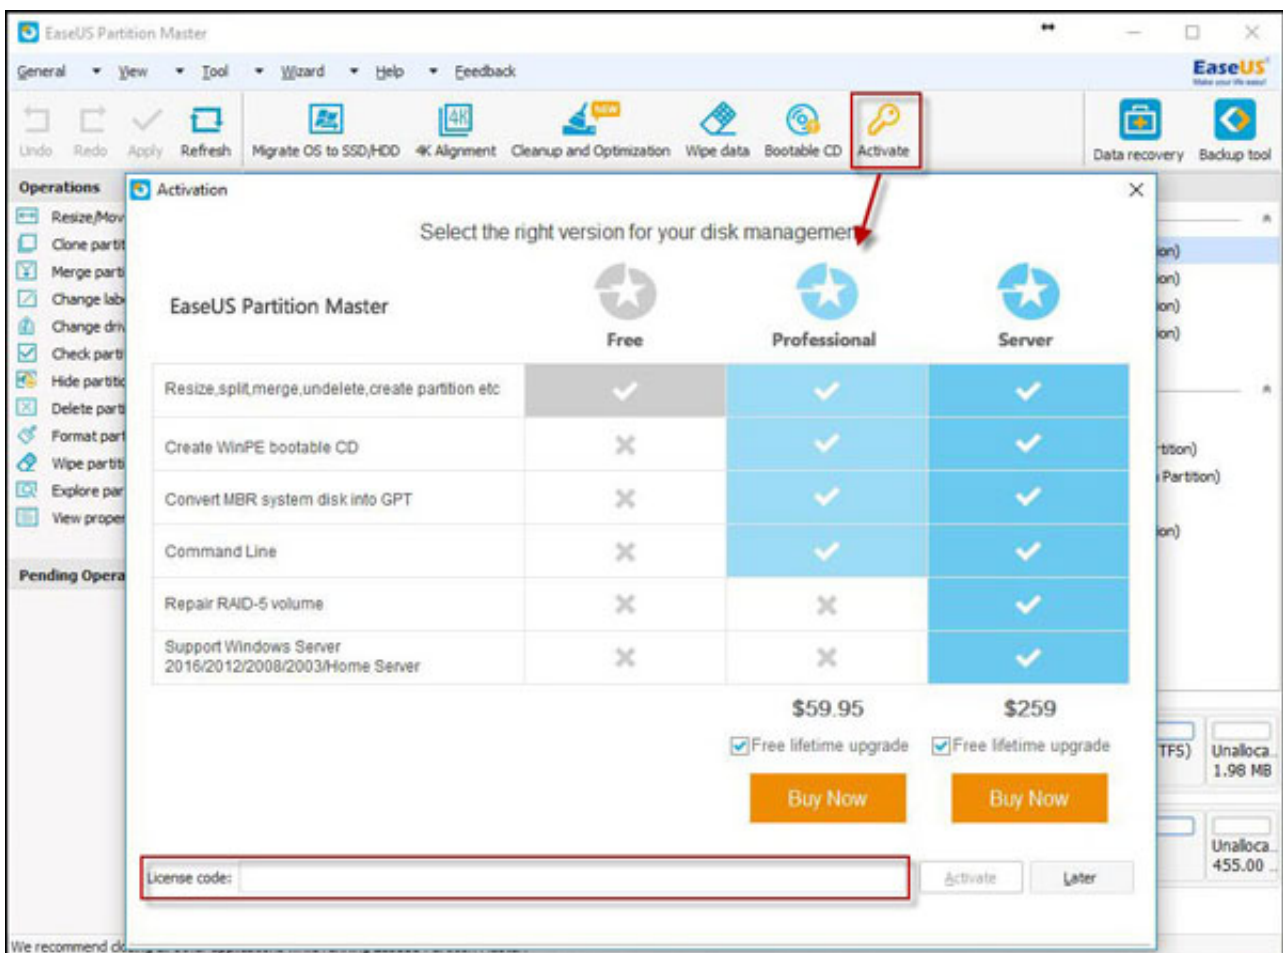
EaseUS Partition Master

General View Tool Wizard Help Feedback

EaseUS

Undo Redo Apply Refresh Migrate OS to SSD/HDD 4K Alignment Cleanup and Optimization Wipe data Bootable CD Activate Data recovery Backup tool

NEW

Operations
Resize/Mov
Clone partit
Merge parti
Change lab
Change dri
Check parti
Hide partitic
Delete parti
Format par
Wipe partiti
Explore par
View proper

Pending Opera

Activation

Select the right version for your disk managemen

EaseUS Partition Master

| | Free | Professional | Server |
|---|---|---|---|
| Resize,split,merge,undelete,create partition etc | ✓ | ✓ | ✓ |
| Create WinPE bootable CD | ✗ | ✓ | ✓ |
| Convert MBR system disk into GPT | ✗ | ✓ | ✓ |
| Command Line | ✗ | ✓ | ✓ |
| Repair RAID-5 volume | ✗ | ✗ | ✓ |
| Support Windows Server 2016/2012/2008/2003/Home Server | ✗ | ✗ | ✓ |

$59.95 $259

Free lifetime upgrade Free lifetime upgrade

Buy Now Buy Now

License code:

Activate Later

on)
on)
on)
on)
rtition)
Partition)
on)
TFS)
Unalloca.. 1.98 MB
Unalloca.. 455.00

We recommend cl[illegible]